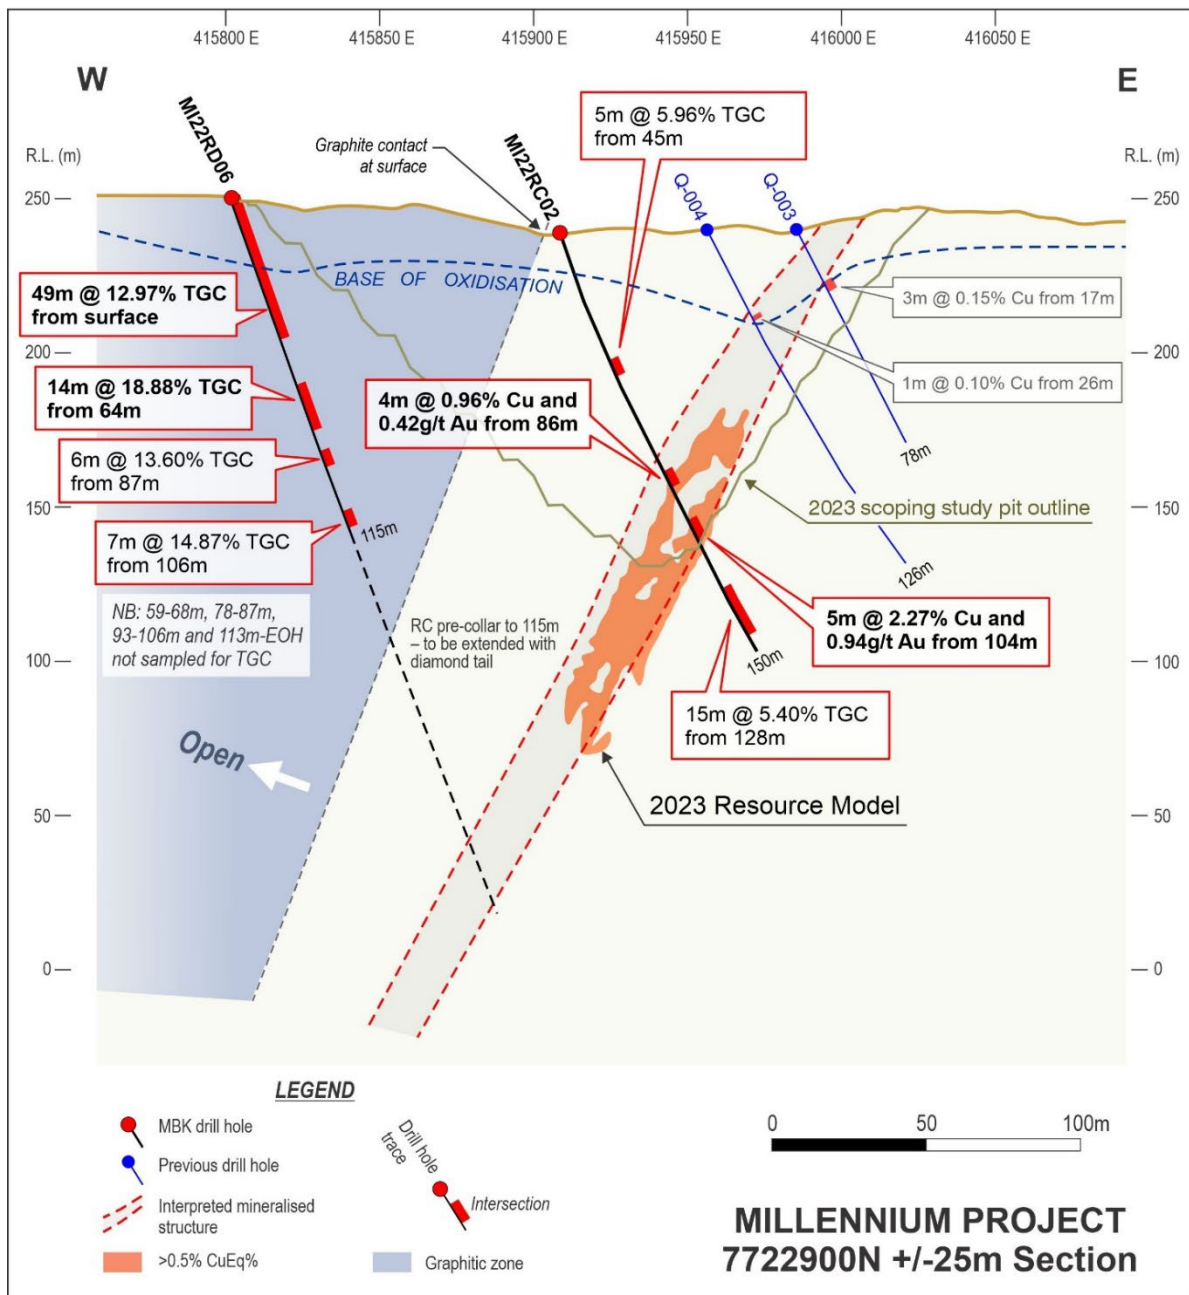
415800 E
415850 E
415900 E
415950 E
416000 E
416050 E

W

E

R.L. (m)

R.L. (m)

MI22RD06

Graphite contact at surface

MI22RC02

5m @ 5.96% TGC from 45m

Q-004

Q-003

250

250

BASE OF OXIDISATION

49m @ 12.97% TGC from surface

3m @ 0.15% Cu from 17m

200

200

1m @ 0.10% Cu from 26m

14m @ 18.88% TGC from 64m

4m @ 0.96% Cu and 0.42g/t Au from 86m

78m

6m @ 13.60% TGC from 87m

150

2023 scoping study pit outline

150

115m

7m @ 14.87% TGC from 106m

126m

5m @ 2.27% Cu and 0.94g/t Au from 104m

NB: 59-68m, 78-87m, 93-106m and 113m-EOH not sampled for TGC

RC pre-collar to 115m – to be extended with diamond tail

100

150m

100

15m @ 5.40% TGC from 128m

Open

2023 Resource Model

50

50

0

0

LEGEND

MBK drill hole

Previous drill hole

Interpreted mineralised structure

>0.5% CuEq%

Drill hole trace

Intersection

Graphitic zone

0
50
100m

MILLENNIUM PROJECT
7722900N +/-25m Section